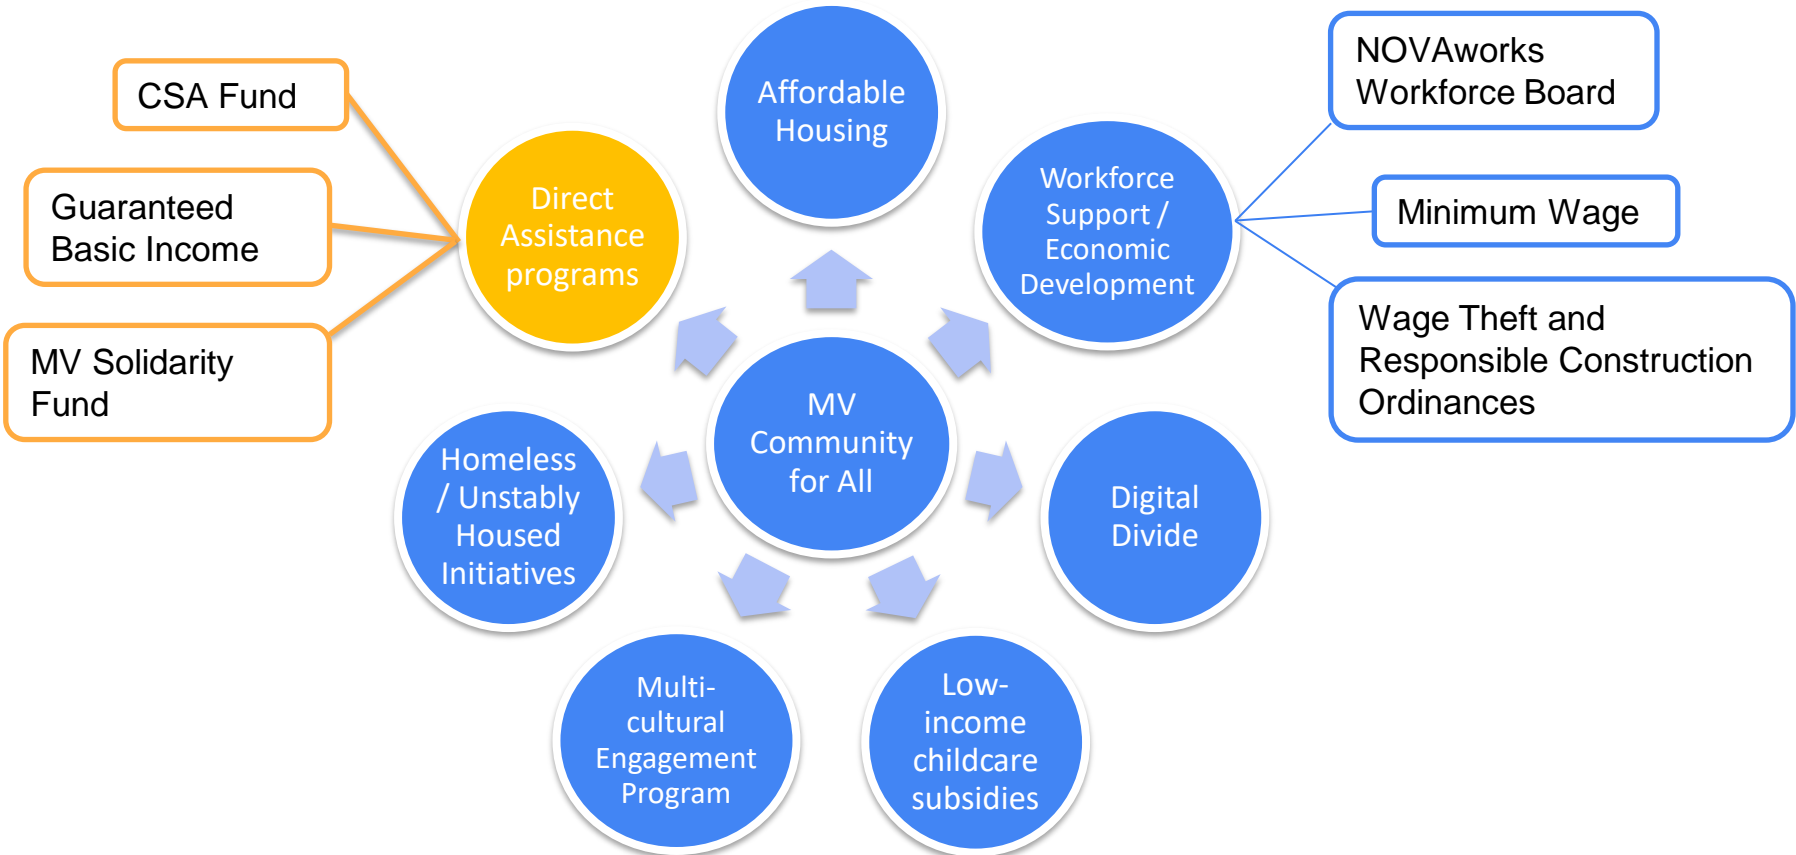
CSA Fund

Guaranteed Basic Income

MV Solidarity Fund

Direct Assistance programs

Affordable Housing

Workforce Support / Economic Development

NOVAworks Workforce Board

Minimum Wage

Wage Theft and Responsible Construction Ordinances

MV Community for All

Homeless / Unstably Housed Initiatives

Digital Divide

Multi-cultural Engagement Program

Low-income childcare subsidies